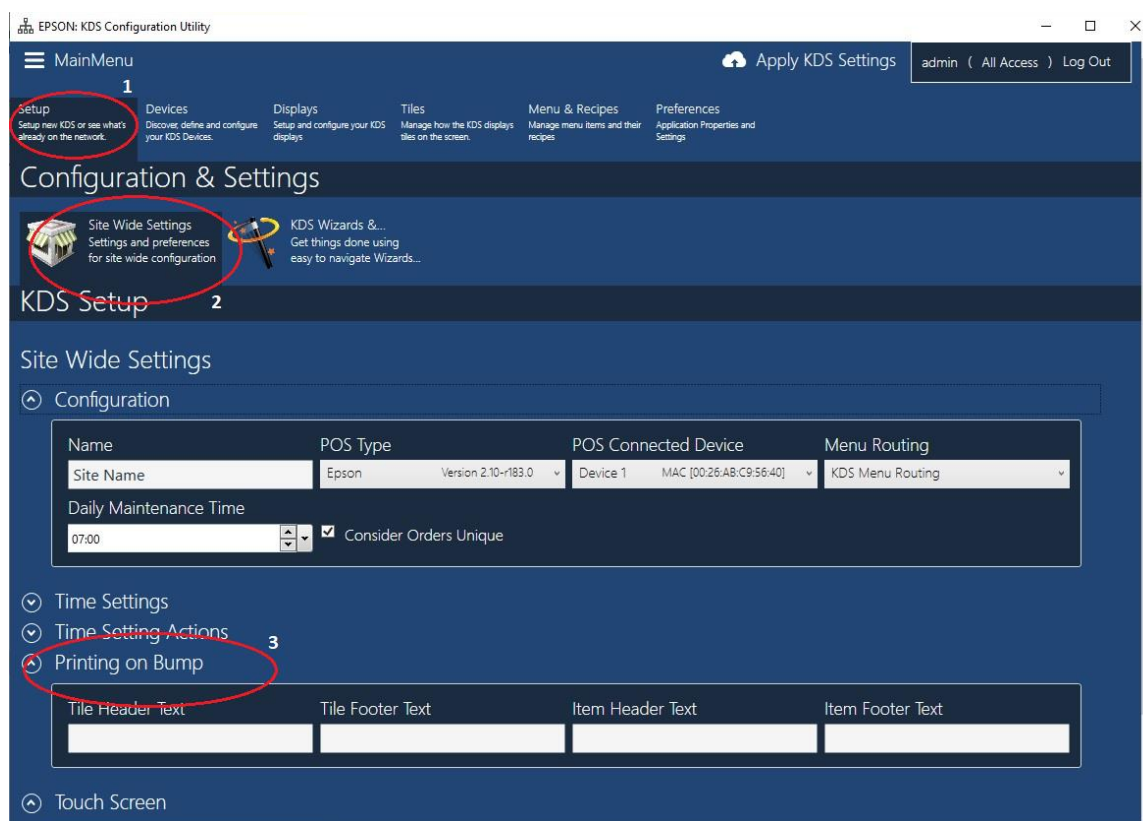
EPSON: KDS Configuration Utility

MainMenu

Apply KDS Settings

admin ( All Access ) Log Out

1

Setup
Setup new KDS or see what's already on the network.

Devices
Discover, define and configure your KDS Devices.

Displays
Setup and configure your KDS displays

Tiles
Manage how the KDS displays tiles on the screen.

Menu & Recipes
Manage menu items and their recipes

Preferences
Application Properties and Settings

Configuration & Settings

Site Wide Settings
Settings and preferences for site wide configuration

KDS Wizards &...
Get things done using easy to navigate Wizards...

KDS Setup

2

Site Wide Settings

Configuration

| Name | POS Type | POS Connected Device | Menu Routing |
|---|---|---|---|
| Site Name | Epson Version 2.10-r183.0 | Device 1 MAC [00:26:AB:C9:56:40] | KDS Menu Routing |

Daily Maintenance Time

07:00

Consider Orders Unique

Time Settings

Time Setting Actions

3

Printing on Bump

| Tile Header Text | Tile Footer Text | Item Header Text | Item Footer Text |
|---|---|---|---|
| | | | |

Touch Screen